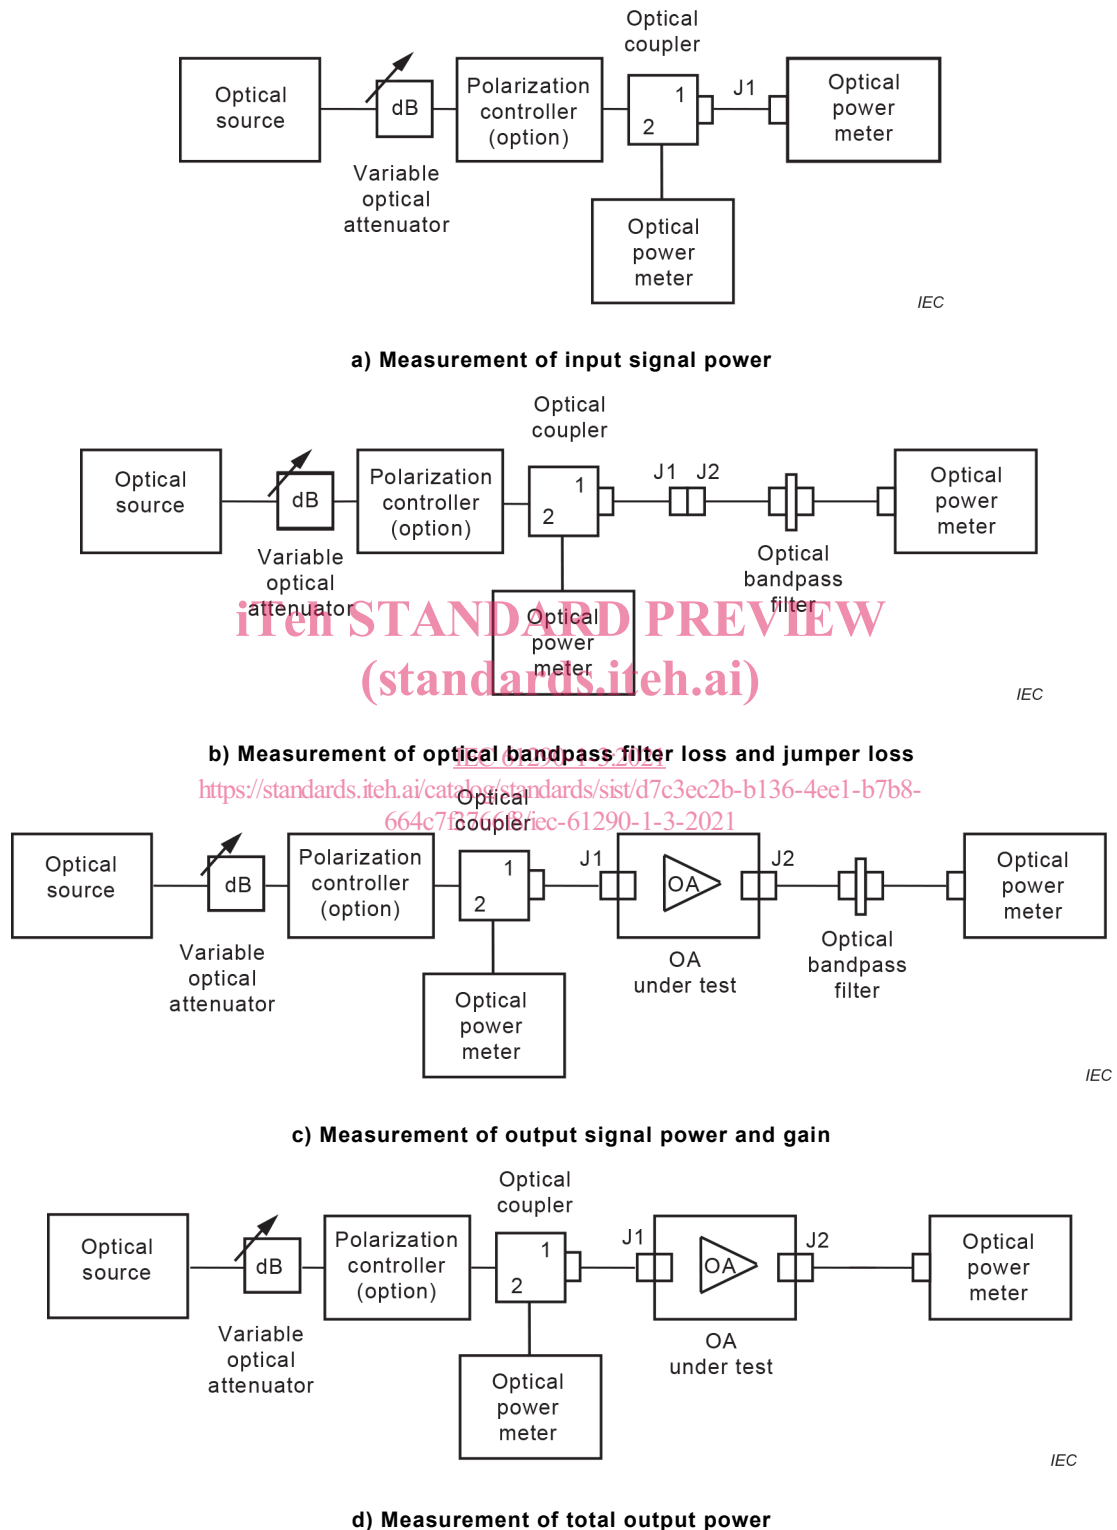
Optical source

dB

Variable optical attenuator

Polarization controller (option)

Optical coupler

1

2

J1

Optical power meter

Optical power meter

IEC

a) Measurement of input signal power

Optical source

dB

Variable optical attenuator

Polarization controller (option)

Optical coupler

1

2

J1 J2

Optical bandpass filter

Optical power meter

Optical power meter

iTeh STANDARD PREVIEW
(standards.iteh.ai)

IEC

b) Measurement of optical bandpass filter loss and jumper loss

IEC 61290-1-3:2021
https://standards.iteh.ai/catalog/standards/sist/d7c3ec2b-b136-4ee1-b7b8-664c7f2766f8/iec-61290-1-3-2021

Optical source

dB

Variable optical attenuator

Polarization controller (option)

Optical coupler

1

2

J1

OA

OA under test

J2

Optical bandpass filter

Optical power meter

Optical power meter

IEC

c) Measurement of output signal power and gain

Optical source

dB

Variable optical attenuator

Polarization controller (option)

Optical coupler

1

2

J1

OA

OA under test

J2

Optical power meter

Optical power meter

IEC

d) Measurement of total output power